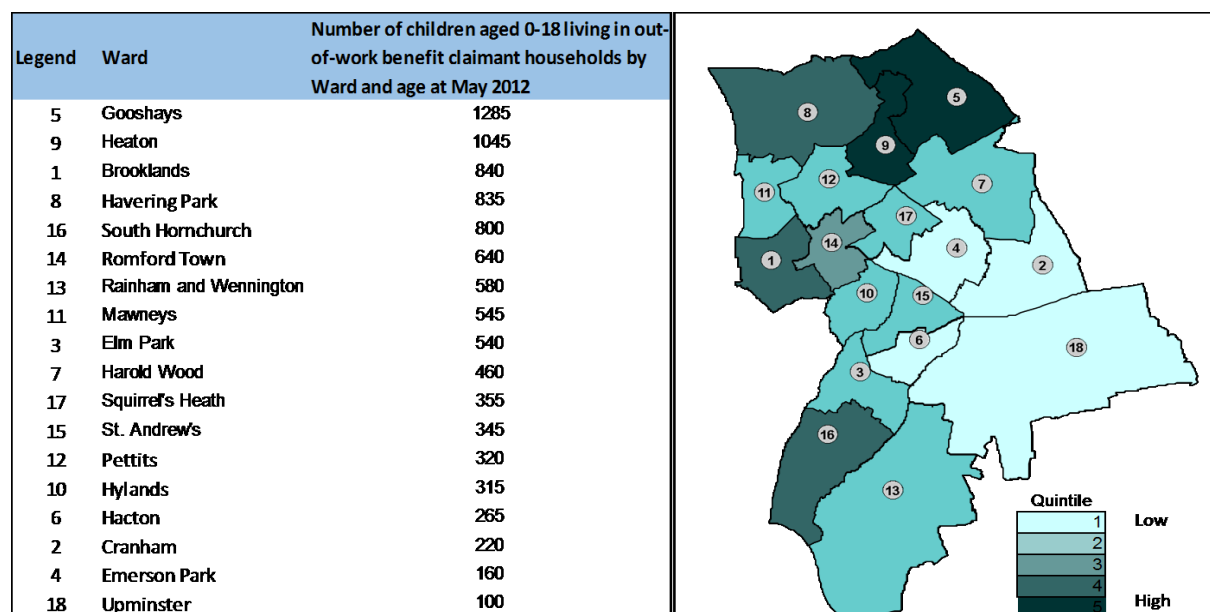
| Legend | Ward | Number of children aged 0-18 living in out-of-work benefit claimant households by Ward and age at May 2012 |
|---|---|---|
| 5 | Gooshays | 1285 |
| 9 | Heaton | 1045 |
| 1 | Brooklands | 840 |
| 8 | Havering Park | 835 |
| 16 | South Hornchurch | 800 |
| 14 | Romford Town | 640 |
| 13 | Rainham and Wennington | 580 |
| 11 | Mawneys | 545 |
| 3 | Elm Park | 540 |
| 7 | Harold Wood | 460 |
| 17 | Squirrel's Heath | 355 |
| 15 | St. Andrew's | 345 |
| 12 | Pettits | 320 |
| 10 | Hylands | 315 |
| 6 | Hacton | 265 |
| 2 | Cranham | 220 |
| 4 | Emerson Park | 160 |
| 18 | Upminster | 100 |

8
5
9
11
12
7
17
14
4
1
2
10
15
6
18
3
16
13

Quintile
1 Low
2
3
4
5 High